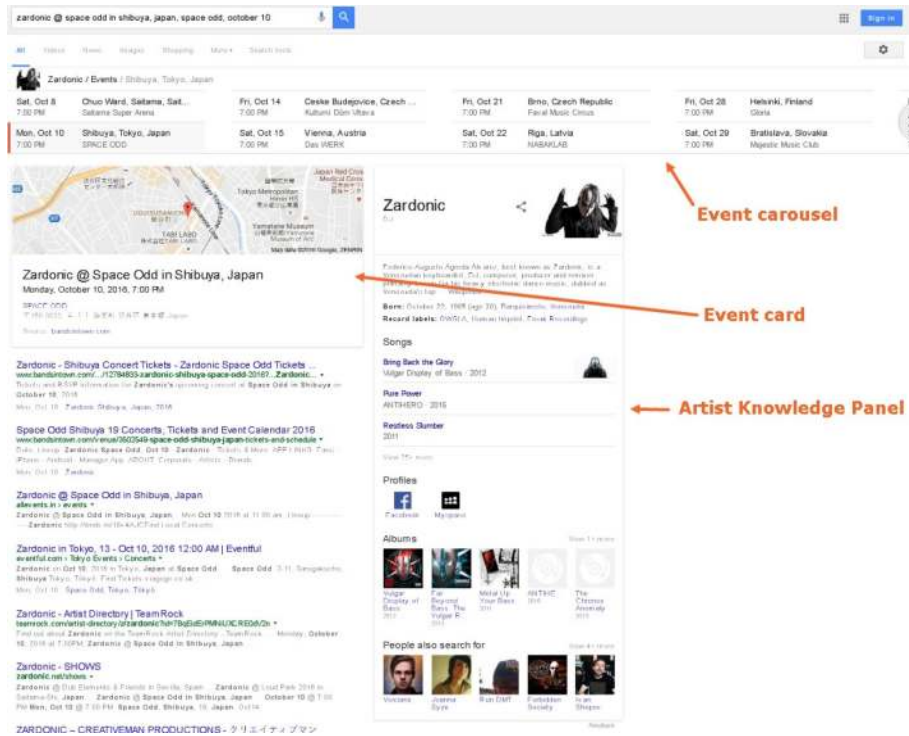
zardonic @ space odd in shibuya, japan, space odd, october 10

Sign in

All Videos News Images Shopping More Search tools

Zardonic / Events / Shibuya, Tokyo, Japan

| Sat, Oct 8 7:00 PM | Chuo Ward, Saitama, Sait... Saitama Super Arena | Fri, Oct 14 7:00 PM | Ceske Budejovice, Czech ... Kulturni Dům Vltava | Fri, Oct 21 7:00 PM | Brno, Czech Republic Fléda Music Circus | Fri, Oct 28 7:00 PM | Helsinki, Finland Gloria |
|---|---|---|---|---|---|---|---|
| Mon, Oct 10 7:00 PM | Shibuya, Tokyo, Japan SPACE ODD | Sat, Oct 15 7:00 PM | Vienna, Austria Das WERK | Sat, Oct 22 7:00 PM | Riga, Latvia NABAKLAB | Sat, Oct 29 7:00 PM | Bratislava, Slovakia Majestic Music Club |

Event carousel

Zardonic @ Space Odd in Shibuya, Japan
Monday, October 10, 2016, 7:00 PM

SPACE ODD

Source: bandsintown.com

Event card

Zardonic
DJ

Born: October 22, 1985 (age 30)
Record labels:

Songs
Bring Back the Glory
Vulgar Display of Bass · 2012
Pure Power
ANTIHERO · 2015
Restless Slumber
2011

Artist Knowledge Panel

Profiles
Facebook Myspace

Albums
Vulgar Display of Bass 2012
Far Beyond Bass: The Vulgar R... 2013
Metal Up Your Bass 2013
ANTIHERO 2015
The Ctonian Anomaly

People also search for

Zardonic - Shibuya Concert Tickets - Zardonic Space Odd Tickets ...
www.bandsintown.com/.../12784833-zardonic-shibuya-space-odd-2016?...Zardonic...
Tickets and RSVP information for Zardonic's upcoming concert at Space Odd in Shibuya on October 10, 2016.
Mon, Oct 10 Zardonic Shibuya, Japan, 2016

Space Odd Shibuya 19 Concerts, Tickets and Event Calendar 2016
www.bandsintown.com/venue/3603549-space-odd-shibuya-japan-tickets-and-schedule

Zardonic @ Space Odd in Shibuya, Japan
allevents.in › events

Zardonic in Tokyo, 13 - Oct 10, 2016 12:00 AM | Eventful
eventful.com › Tokyo Events › Concerts

Zardonic - Artist Directory | TeamRock
teamrock.com/artist-directory/a/zardonic

Zardonic - SHOWS
zardonic.net/shows

ZARDONIC – CREATIVEMAN PRODUCTIONS - クリエイティブマン